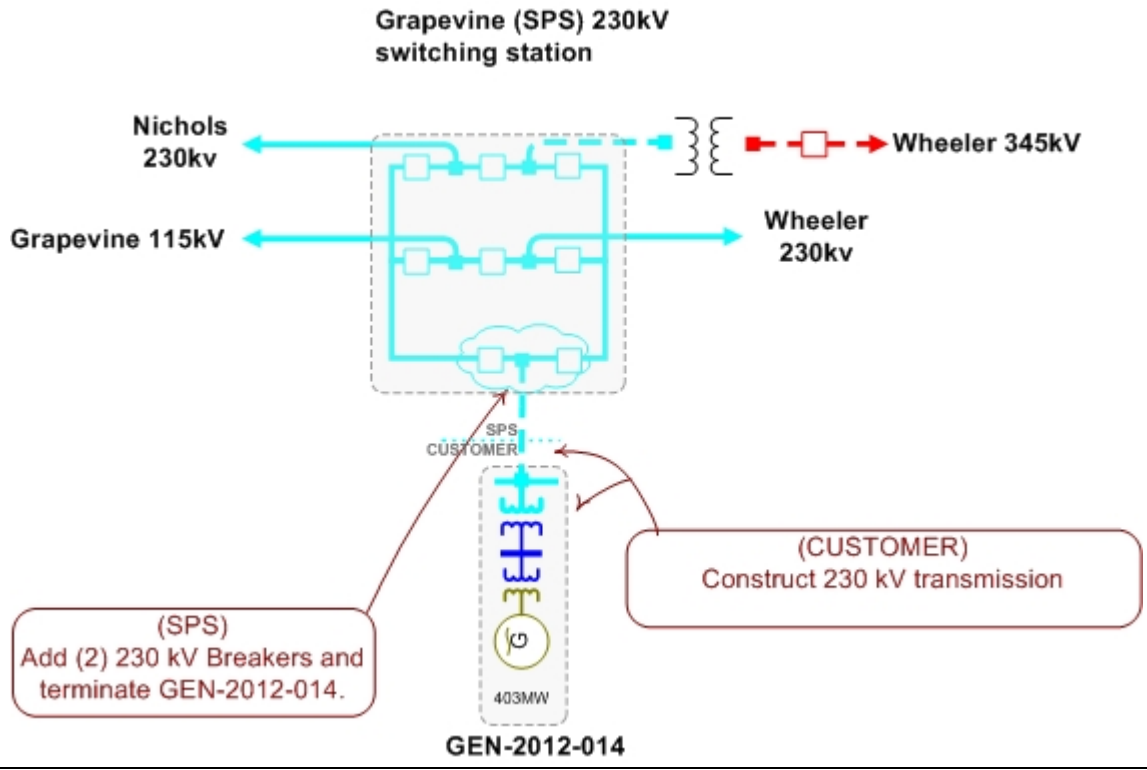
Grapevine (SPS) 230kV switching station

Nichols 230kv

Wheeler 345kV

Grapevine 115kV

Wheeler 230kv

SPS
CUSTOMER

(CUSTOMER)
Construct 230 kV transmission

(SPS)
Add (2) 230 kV Breakers and terminate GEN-2012-014.

G

403MW

GEN-2012-014